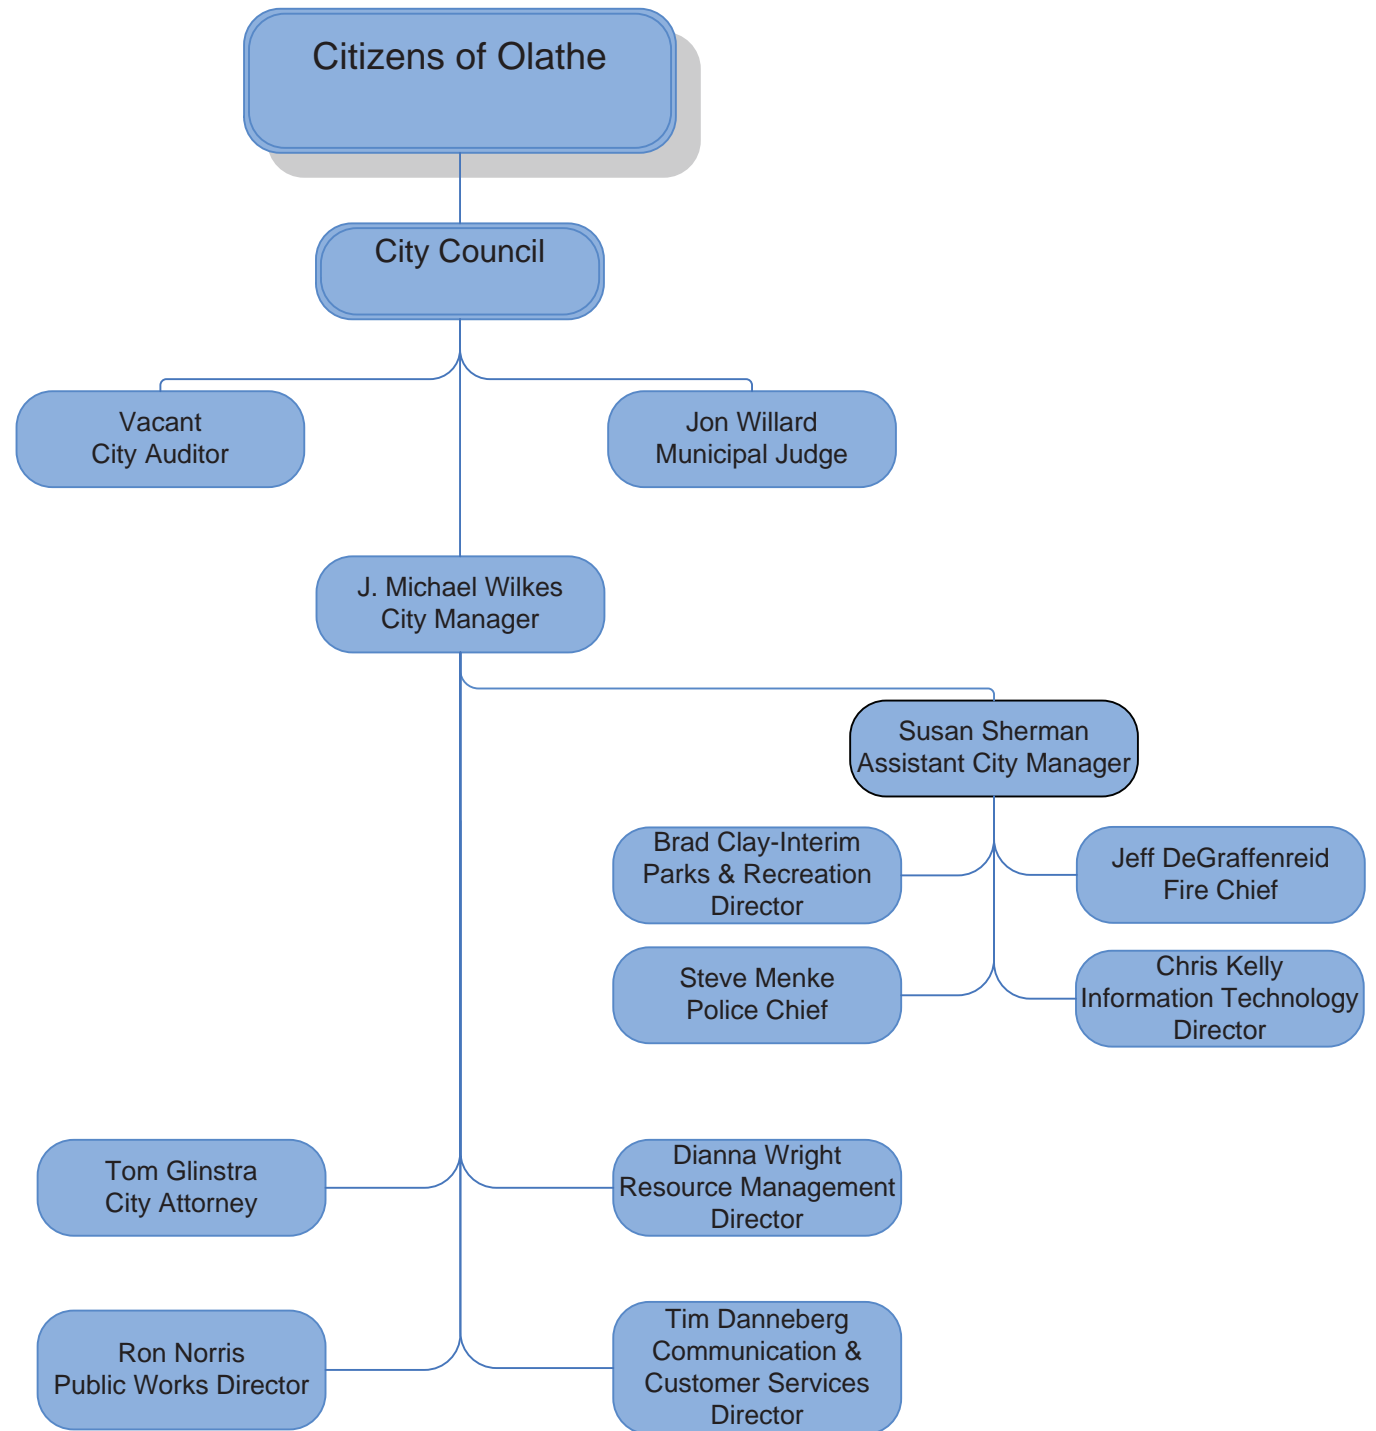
Citizens of Olathe

City Council

Vacant
City Auditor

Jon Willard
Municipal Judge

J. Michael Wilkes
City Manager

Susan Sherman
Assistant City Manager

Brad Clay-Interim
Parks & Recreation
Director

Jeff DeGraffenreid
Fire Chief

Steve Menke
Police Chief

Chris Kelly
Information Technology
Director

Tom Glinstra
City Attorney

Dianna Wright
Resource Management
Director

Ron Norris
Public Works Director

Tim Danneberg
Communication &
Customer Services
Director